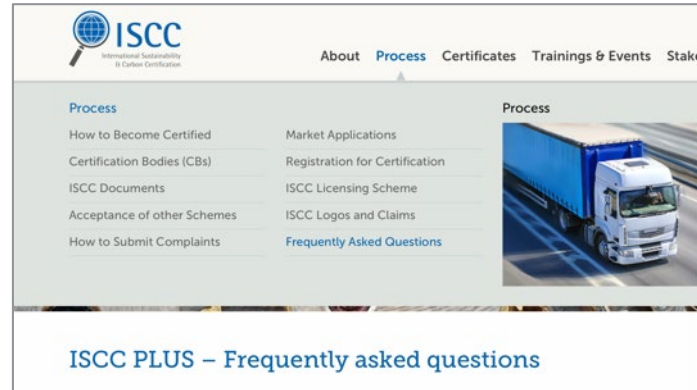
ISCC
International Sustainability & Carbon Certification

About Process Certificates Trainings & Events Stak

Process

How to Become Certified
Certification Bodies (CBs)
ISCC Documents
Acceptance of other Schemes
How to Submit Complaints

Market Applications
Registration for Certification
ISCC Licensing Scheme
ISCC Logos and Claims
Frequently Asked Questions

Process

ISCC PLUS – Frequently asked questions